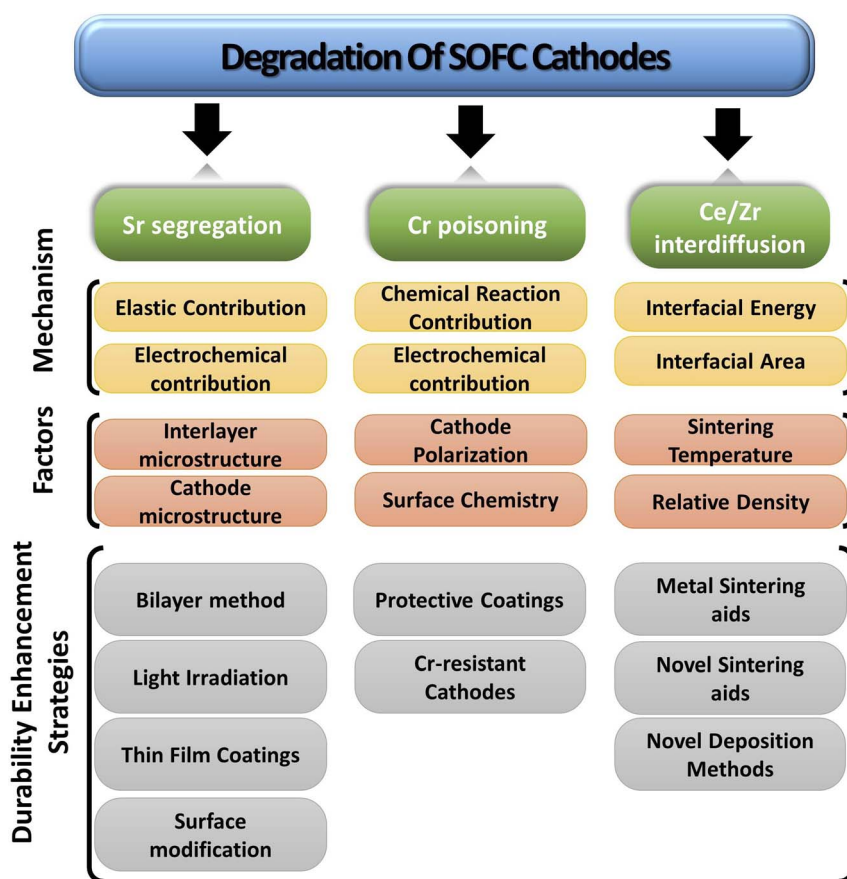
Degradation Of SOFC Cathodes

Sr segregation

Cr poisoning

Ce/Zr interdiffusion

Mechanism

Elastic Contribution

Electrochemical contribution

Chemical Reaction Contribution

Electrochemical contribution

Interfacial Energy

Interfacial Area

Factors

Interlayer microstructure

Cathode microstructure

Cathode Polarization

Surface Chemistry

Sintering Temperature

Relative Density

Durability Enhancement Strategies

Bilayer method

Light Irradiation

Thin Film Coatings

Surface modification

Protective Coatings

Cr-resistant Cathodes

Metal Sintering aids

Novel Sintering aids

Novel Deposition Methods